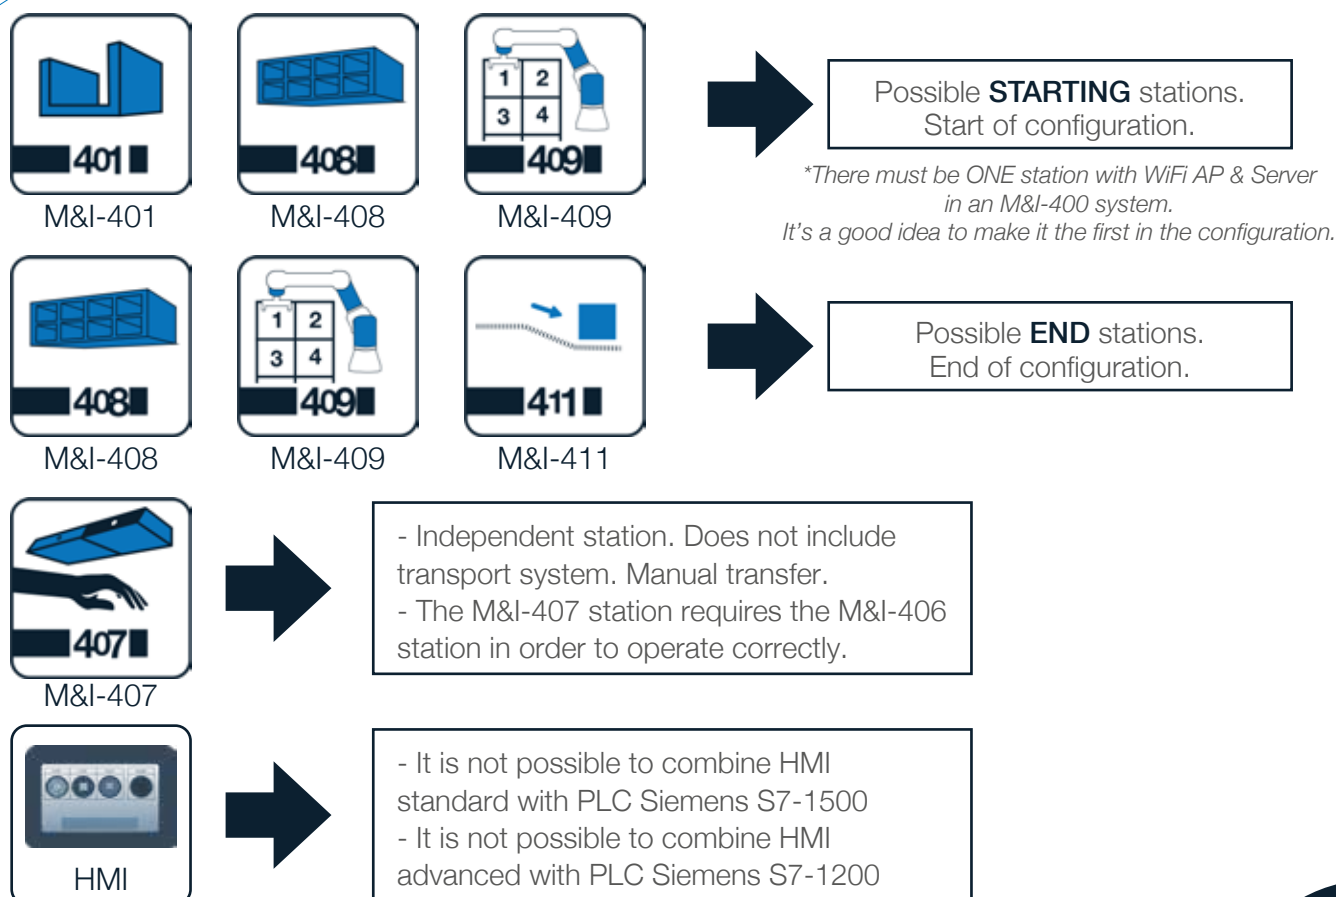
401

M&I-401

408

M&I-408

1 2
3 4
409

M&I-409

Possible **STARTING** stations.
Start of configuration.

*There must be ONE station with WiFi AP & Server in an M&I-400 system.
It's a good idea to make it the first in the configuration.

408

M&I-408

1 2
3 4
409

M&I-409

411

M&I-411

Possible **END** stations.
End of configuration.

407

M&I-407

- Independent station. Does not include transport system. Manual transfer.
- The M&I-407 station requires the M&I-406 station in order to operate correctly.

HMI

- It is not possible to combine HMI standard with PLC Siemens S7-1500
- It is not possible to combine HMI advanced with PLC Siemens S7-1200